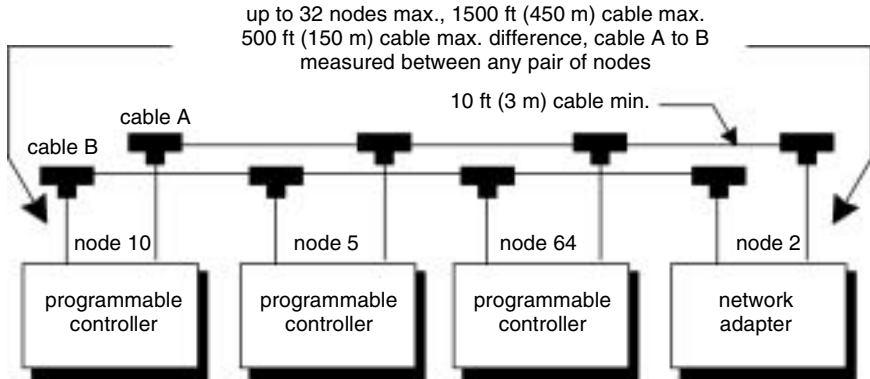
up to 32 nodes max., 1500 ft (450 m) cable max.
500 ft (150 m) cable max. difference, cable A to B
measured between any pair of nodes

10 ft (3 m) cable min.

cable A

cable B

node 10

node 5

node 64

node 2

programmable controller

programmable controller

programmable controller

network adapter